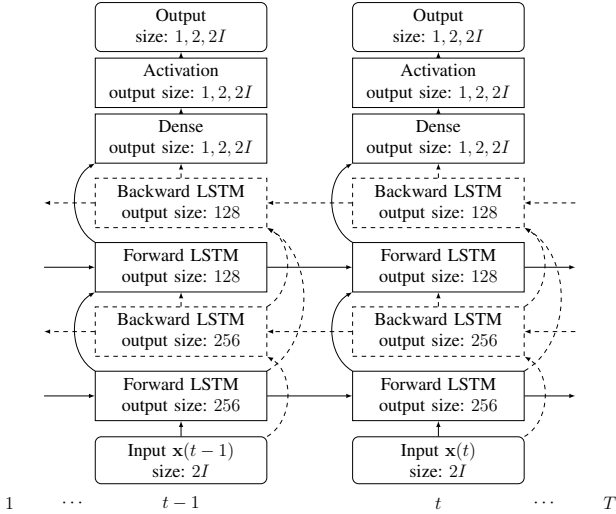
Output
size: $1, 2, 2I$

Activation
output size: $1, 2, 2I$

Dense
output size: $1, 2, 2I$

Backward LSTM
output size: 128

Forward LSTM
output size: 128

Backward LSTM
output size: 256

Forward LSTM
output size: 256

Input $\mathbf{x}(t-1)$
size: $2I$

Output
size: $1, 2, 2I$

Activation
output size: $1, 2, 2I$

Dense
output size: $1, 2, 2I$

Backward LSTM
output size: 128

Forward LSTM
output size: 128

Backward LSTM
output size: 256

Forward LSTM
output size: 256

Input $\mathbf{x}(t)$
size: $2I$

$1$ $\cdots$ $t-1$ $t$ $\cdots$ $T$